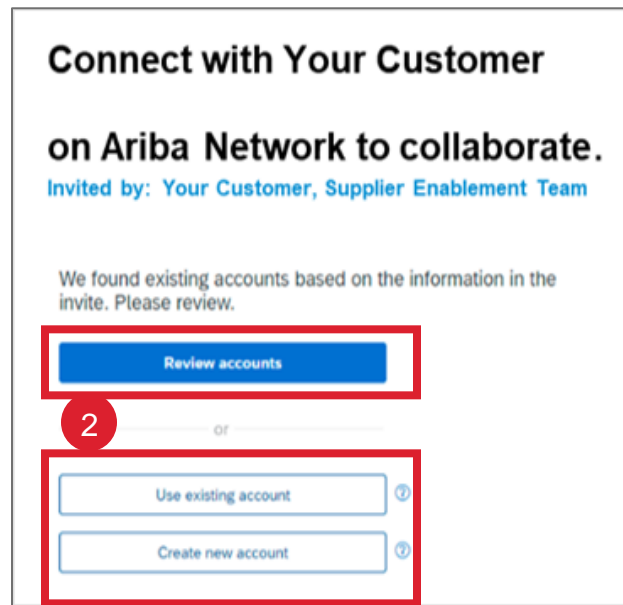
Connect with Your Customer

on Ariba Network to collaborate.

Invited by: Your Customer, Supplier Enablement Team

We found existing accounts based on the information in the invite. Please review.

Review accounts

2

or

Use existing account

Create new account